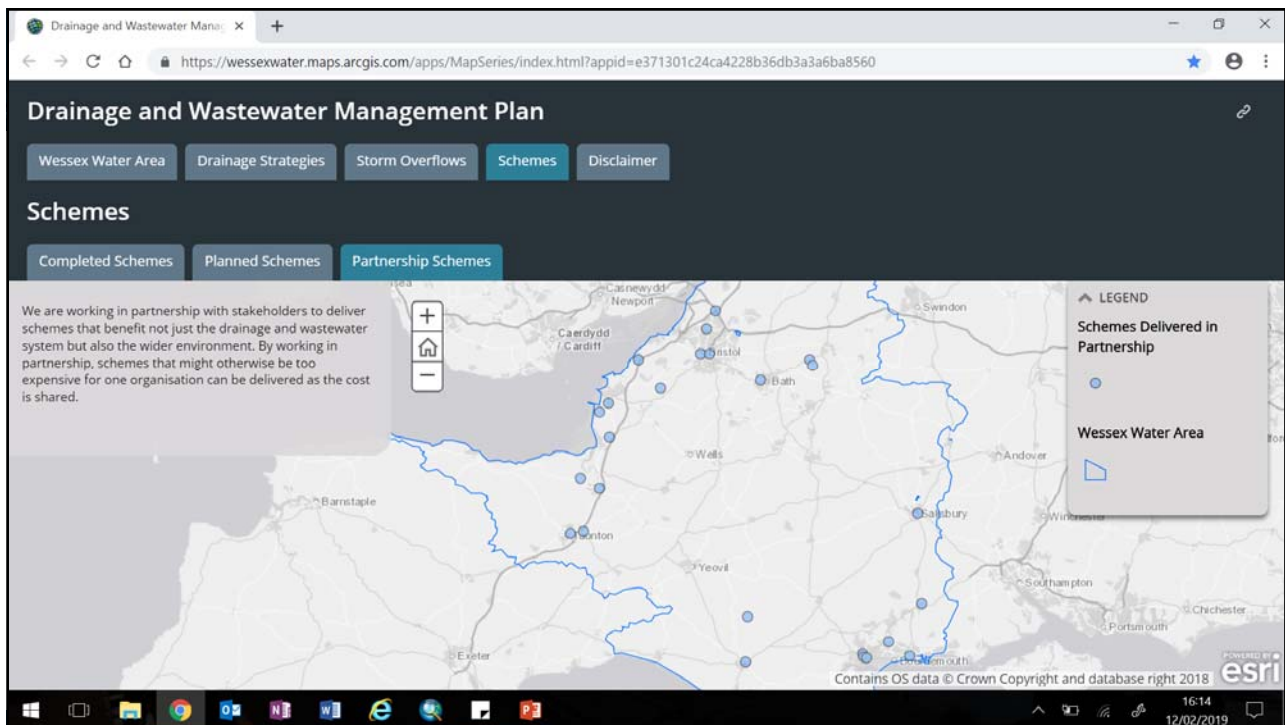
Drainage and Wastewater Manag ×
+

https://wessexwater.maps.arcgis.com/apps/MapSeries/index.html?appid=e371301c24ca4228b36db3a3a6ba8560

Drainage and Wastewater Management Plan

Wessex Water Area
Drainage Strategies
Storm Overflows
Schemes
Disclaimer

Schemes

Completed Schemes
Planned Schemes
Partnership Schemes

We are working in partnership with stakeholders to deliver schemes that benefit not just the drainage and wastewater system but also the wider environment. By working in partnership, schemes that might otherwise be too expensive for one organisation can be delivered as the cost is shared.

Casnewydd
Newport
Caerdydd
Cardiff
Bristol
Bath
Swindon
Wells
Andover
Barnstaple
Taunton
Salisbury
Winchester
Yeovil
Southampton
Chichester
Portsmouth
Exeter
Bournemouth

LEGEND
Schemes Delivered in Partnership
Wessex Water Area

Contains OS data © Crown Copyright and database right 2018
POWERED BY esri

16:14
12/02/2019